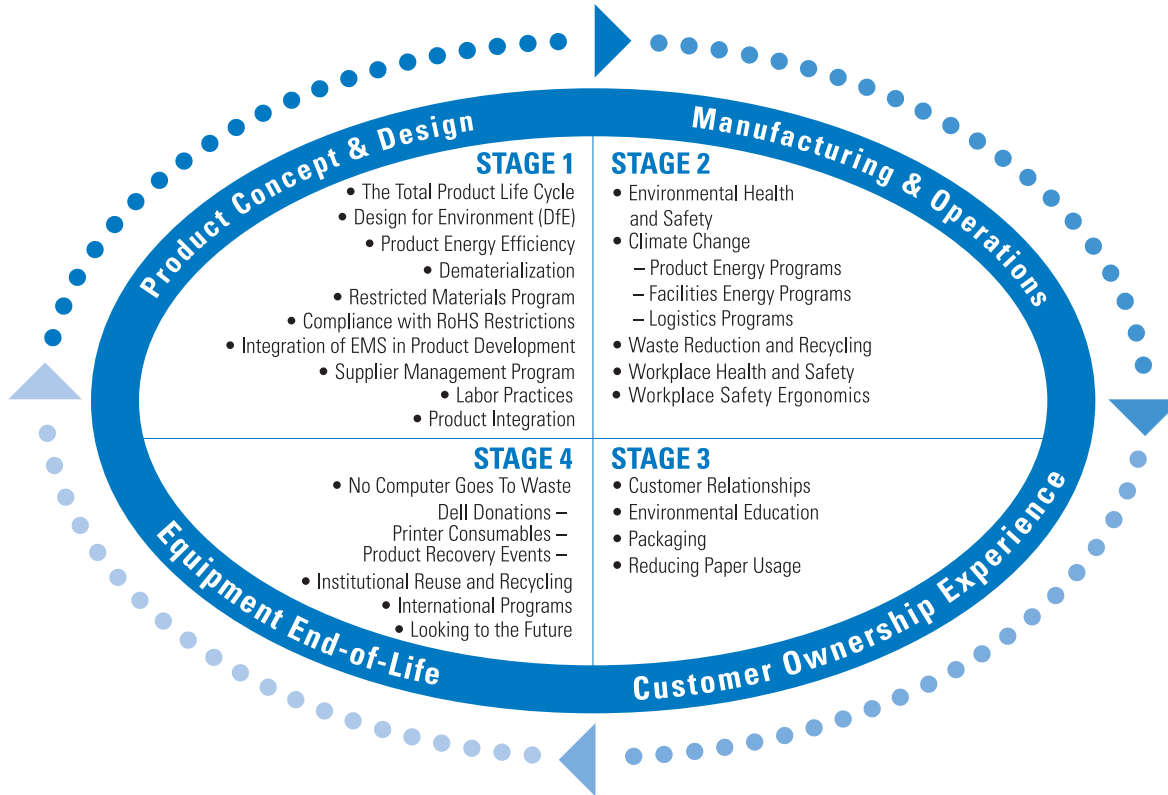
Product Concept & Design

STAGE 1
• The Total Product Life Cycle
• Design for Environment (DfE)
• Product Energy Efficiency
• Dematerialization
• Restricted Materials Program
• Compliance with RoHS Restrictions
• Integration of EMS in Product Development
• Supplier Management Program
• Labor Practices
• Product Integration

Manufacturing & Operations

STAGE 2
• Environmental Health and Safety
• Climate Change
– Product Energy Programs
– Facilities Energy Programs
– Logistics Programs
• Waste Reduction and Recycling
• Workplace Health and Safety
• Workplace Safety Ergonomics

STAGE 4
• No Computer Goes To Waste
Dell Donations –
Printer Consumables –
Product Recovery Events –
• Institutional Reuse and Recycling
• International Programs
• Looking to the Future

Equipment End-of-Life

STAGE 3
• Customer Relationships
• Environmental Education
• Packaging
• Reducing Paper Usage

Customer Ownership Experience